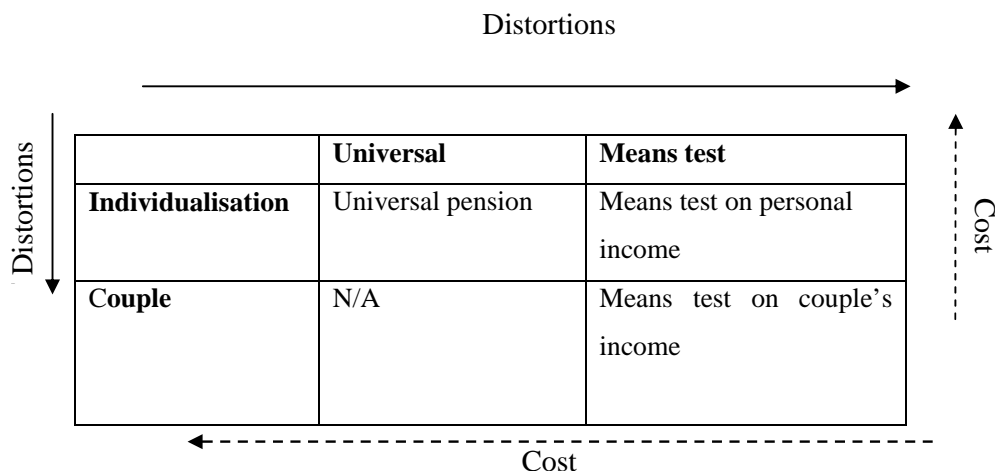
Distortions

Distortions

| | Universal | Means test |
|---|---|---|
| Individualisation | Universal pension | Means test on personal income |
| Couple | N/A | Means test on couple's income |

Cost

Cost